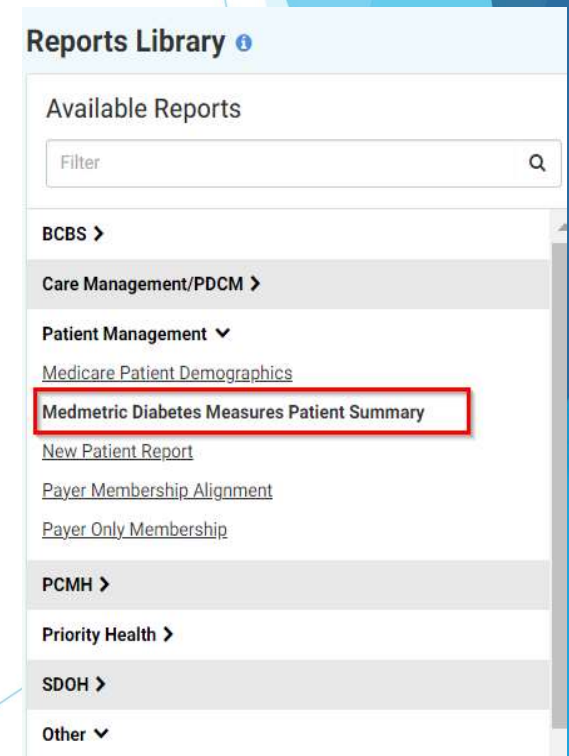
Reports Library

Available Reports

Filter

BCBS >

Care Management/PDCM >

Patient Management ⌄

Medicare Patient Demographics

Medmetric Diabetes Measures Patient Summary

New Patient Report

Payer Membership Alignment

Payer Only Membership

PCMH >

Priority Health >

SDOH >

Other ⌄